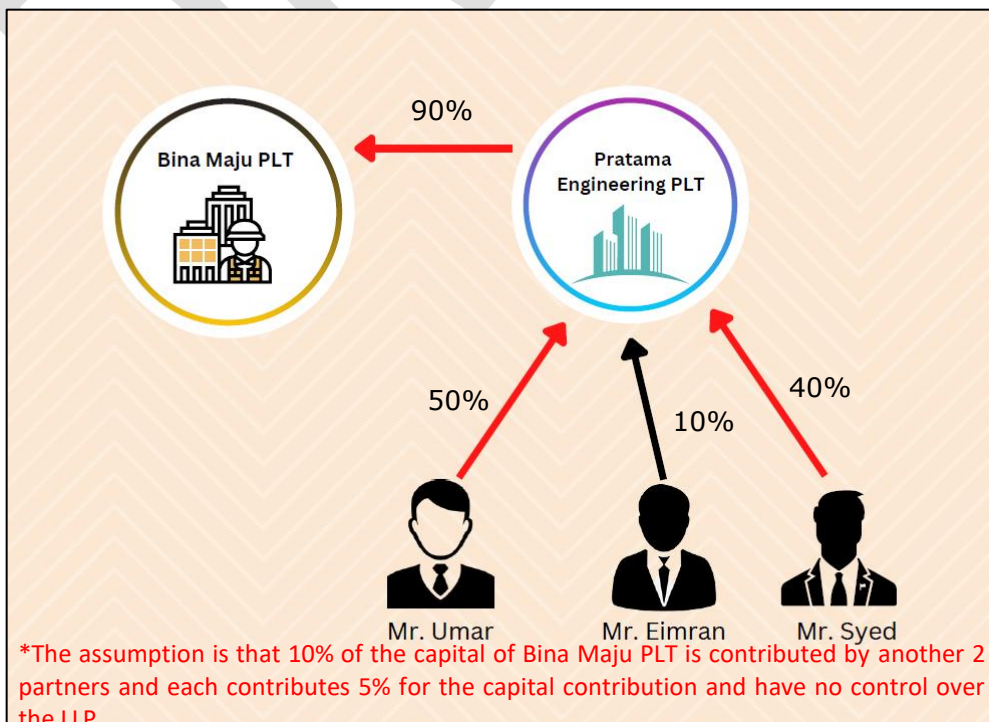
90%

Bina Maju PLT

Pratama Engineering PLT

50%

10%

40%

Mr. Umar

Mr. Eimran

Mr. Syed

*The assumption is that 10% of the capital of Bina Maju PLT is contributed by another 2 partners and each contributes 5% for the capital contribution and have no control over the LLP.